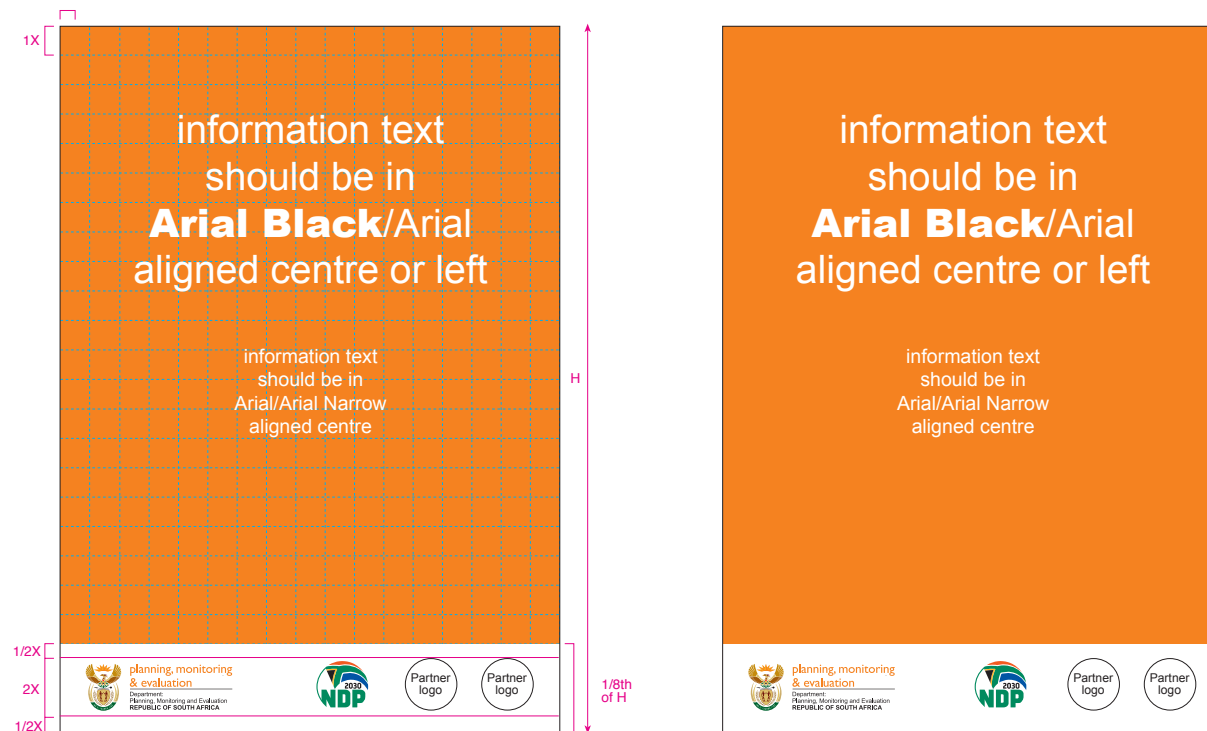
1X

information text should be in **Arial Black**/Arial aligned centre or left

information text should be in Arial/Arial Narrow aligned centre

H

1/2X
2X
1/2X

planning, monitoring & evaluation
Department: Planning, Monitoring and Evaluation
REPUBLIC OF SOUTH AFRICA

2030 NDP

Partner logo

Partner logo

1/8th of H

information text should be in **Arial Black**/Arial aligned centre or left

information text should be in Arial/Arial Narrow aligned centre

planning, monitoring & evaluation
Department: Planning, Monitoring and Evaluation
REPUBLIC OF SOUTH AFRICA

2030 NDP

Partner logo

Partner logo